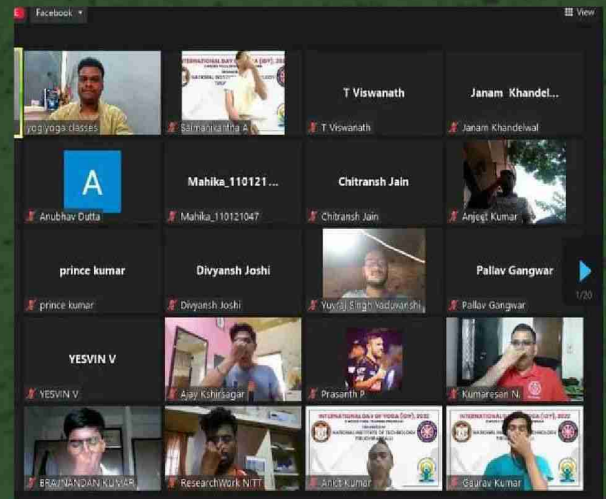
Facebook

View

yogiyoga classes

INTERNATIONAL DAY OF YOGA (IDY), 2022

Saimanikantha A

T Viswanath

T Viswanath

Janam Khandel...

Janam Khandelwal

A

Anubhav Dutta

Mahika_110121...

Mahika_110121047

Chitransh Jain

Chitransh Jain

Anjeet Kumar

prince kumar

prince kumar

Divyansh Joshi

Divyansh Joshi

Yuvraj Singh Yaduvanshi

Pallav Gangwar

Pallav Gangwar

1/20

YESVIN V

YESVIN V

Ajay Kshirsagar

Prasanth P

Kumaresan N.

BRAJNANDAN KUMAR

ResearchWork NITT

INTERNATIONAL DAY OF YOGA (IDY), 2022

NATIONAL INSTITUTE OF TECHNOLOGY TIRUCHIRAPPALLI

Ankit Kumar

INTERNATIONAL DAY OF YOGA (IDY), 2022

NATIONAL INSTITUTE OF TECHNOLOGY TIRUCHIRAPPALLI

Gaurav Kumar